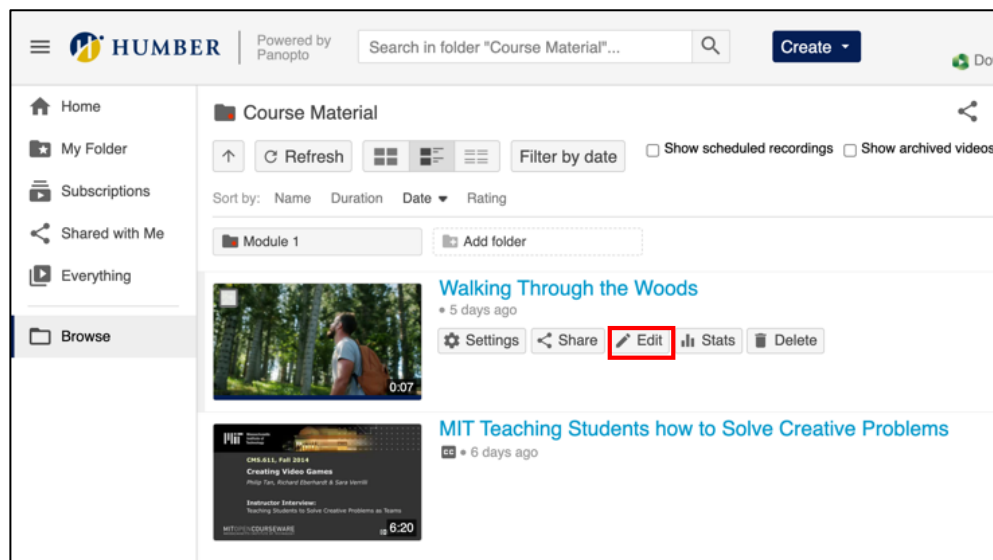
HUMBER Powered by Panopto

Search in folder "Course Material"...

Create

Do

Home

My Folder

Subscriptions

Shared with Me

Everything

Browse

Course Material

Refresh

Filter by date

Show scheduled recordings

Show archived videos

Sort by: Name Duration Date Rating

Module 1

Add folder

Walking Through the Woods

• 5 days ago

0:07

Settings Share Edit Stats Delete

MIT Teaching Students how to Solve Creative Problems

CC • 6 days ago

MIT Massachusetts Institute of Technology

CMS.611, Fall 2014

Creating Video Games

Philip Tan, Richard Eberhardt & Sara Verrilli

Instructor Interview:

Teaching Students to Solve Creative Problems as Teams

MIT OPENCOURSEWARE

6:20